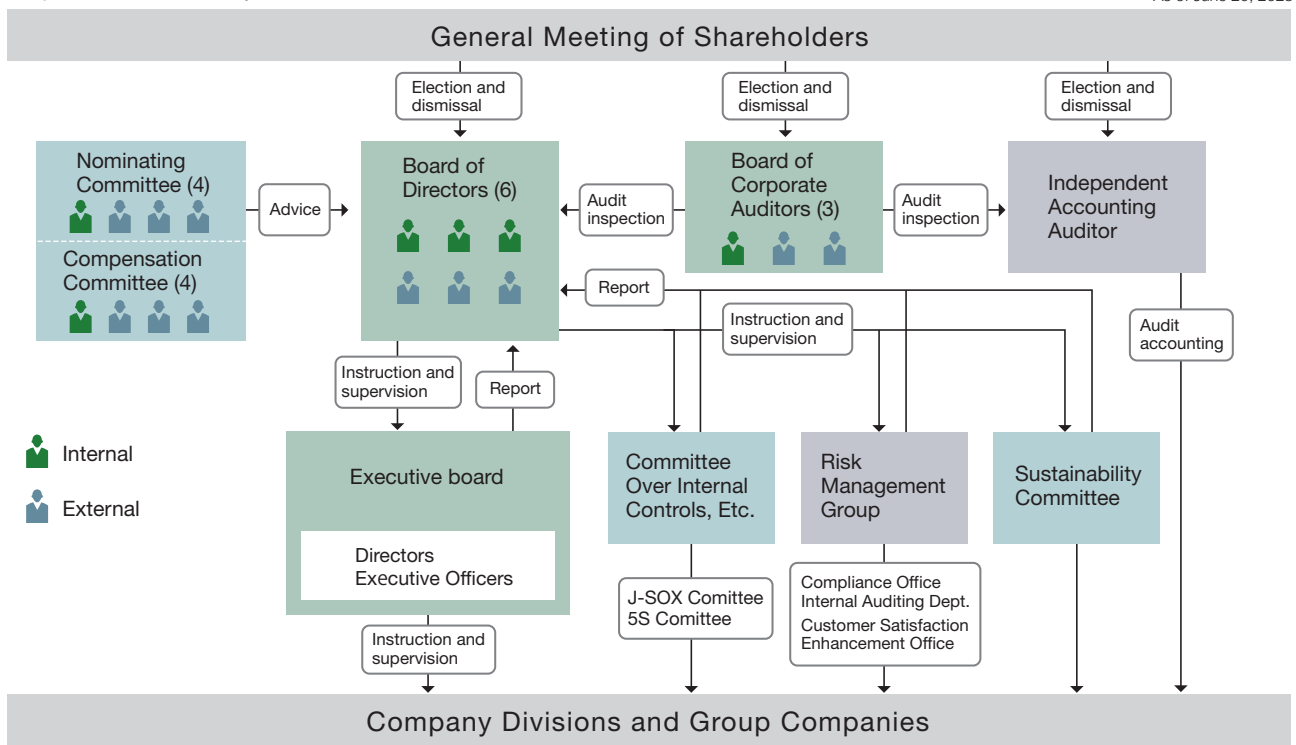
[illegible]

General Meeting of Shareholders

Election and dismissal

Election and dismissal

Election and dismissal

Nominating Committee (4)

Compensation Committee (4)

Advice

Board of Directors (6)

Audit inspection

Board of Corporate Auditors (3)

Audit inspection

Independent Accounting Auditor

Report

Instruction and supervision

Audit accounting

Instruction and supervision

Report

Internal

External

Executive board

Directors
Executive Officers

Committee Over Internal Controls, Etc.

Risk Management Group

Sustainability Committee

J-SOX Comittee
5S Comittee

Compliance Office
Internal Auditing Dept.
Customer Satisfaction Enhancement Office

Instruction and supervision

Company Divisions and Group Companies